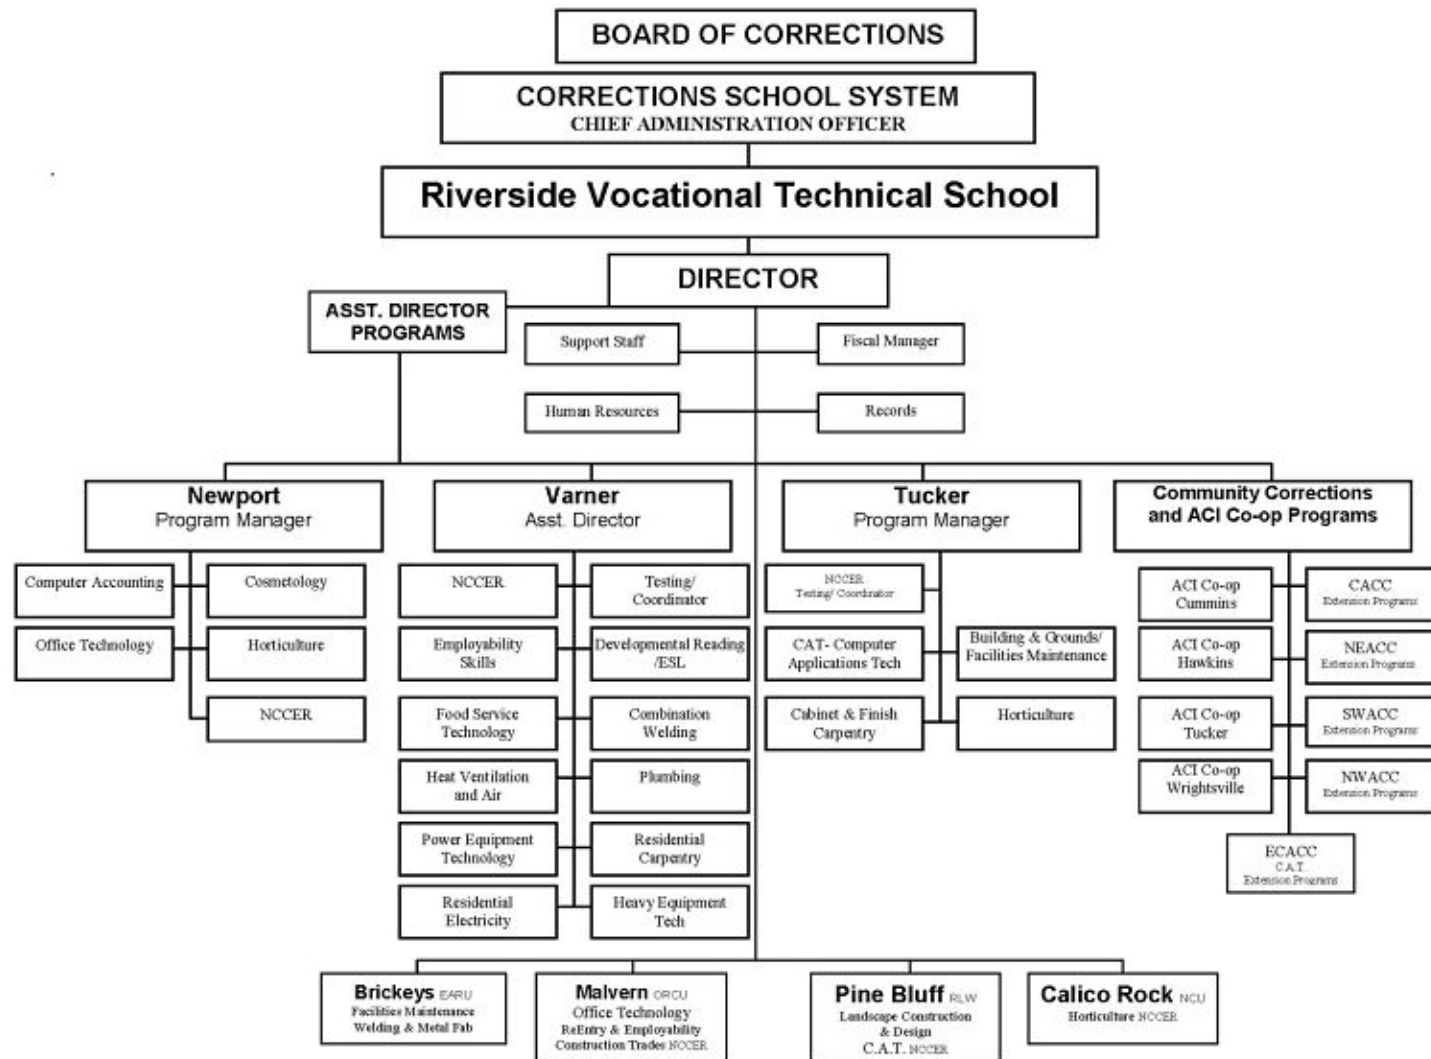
BOARD OF CORRECTIONS

CORRECTIONS SCHOOL SYSTEM
CHIEF ADMINISTRATION OFFICER

Riverside Vocational Technical School

DIRECTOR

ASST. DIRECTOR PROGRAMS

Support Staff

Fiscal Manager

Human Resources

Records

Newport
Program Manager

Computer Accounting

Cosmetology

Office Technology

Horticulture

NCCER

Varner
Asst. Director

NCCER

Testing/ Coordinator

Employability Skills

Developmental Reading /ESL

Food Service Technology

Combination Welding

Heat Ventilation and Air

Plumbing

Power Equipment Technology

Residential Carpentry

Residential Electricity

Heavy Equipment Tech

Tucker
Program Manager

NCCER
Testing/ Coordinator

CAT- Computer Applications Tech

Building & Grounds/ Facilities Maintenance

Cabinet & Finish Carpentry

Horticulture

Community Corrections and ACI Co-op Programs

ACI Co-op Cummins

CACC
Extension Programs

ACI Co-op Hawkins

NEACC
Extension Programs

ACI Co-op Tucker

SWACC
Extension Programs

ACI Co-op Wrightsville

NWACC
Extension Programs

ECACC
C.A.T.
Extension Programs

Brickeys EARU
Facilities Maintenance
Welding & Metal Fab

Malvern ORCU
Office Technology
ReEntry & Employability
Construction Trades NCCER

Pine Bluff RLW
Landscape Construction & Design
C.A.T. NCCER

Calico Rock NCU
Horticulture NCCER